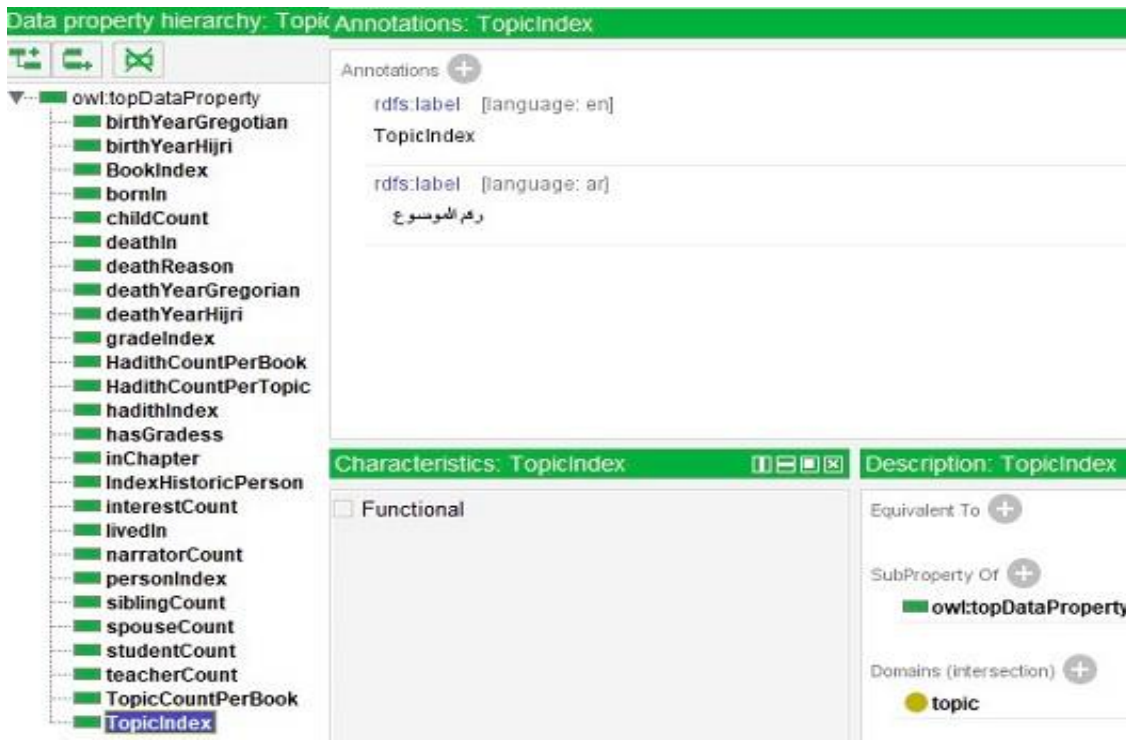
Data property hierarchy: Topic

owl:topDataProperty
birthYearGregotian
birthYearHijri
BookIndex
bornIn
childCount
deathIn
deathReason
deathYearGregorian
deathYearHijri
gradeIndex
HadithCountPerBook
HadithCountPerTopic
hadithIndex
hasGradess
inChapter
IndexHistoricPerson
interestCount
livedIn
narratorCount
personIndex
siblingCount
spouseCount
studentCount
teacherCount
TopicCountPerBook
TopicIndex

Annotations: TopicIndex

Annotations
rdfs:label [language: en]
TopicIndex

rdfs:label [language: ar]
رقم الموضوع

Characteristics: TopicIndex

Functional

Description: TopicIndex

Equivalent To

SubProperty Of
owl:topDataProperty

Domains (intersection)
topic